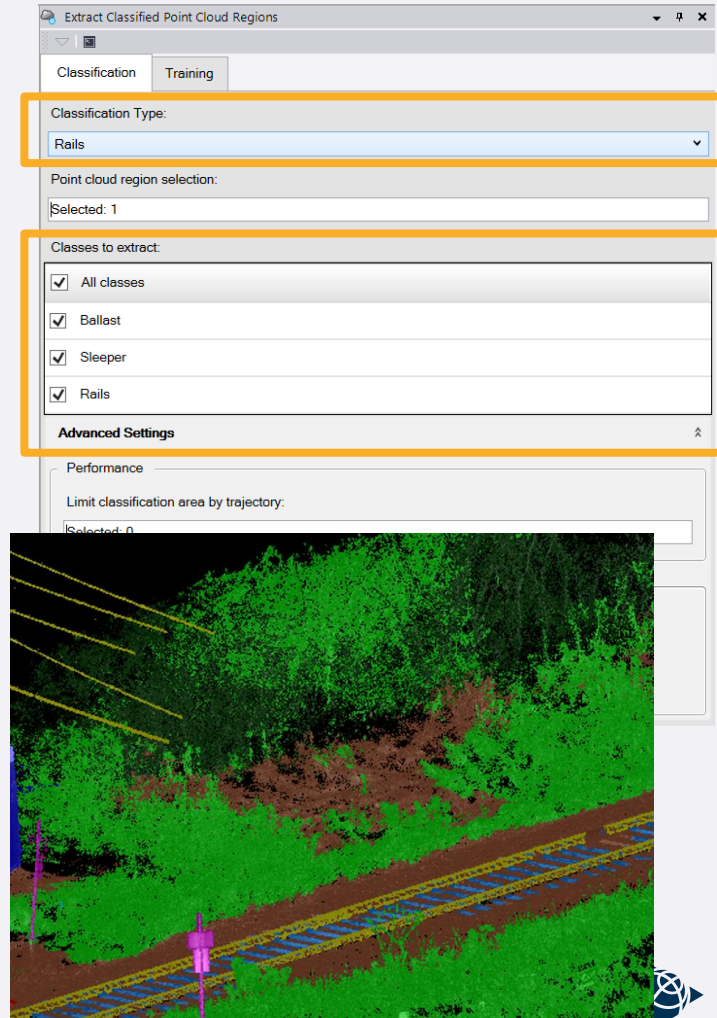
Extract Classified Point Cloud Regions

Classification
Training

Classification Type:
Rails

Point cloud region selection:
Selected: 1

Classes to extract:
All classes
Ballast
Sleeper
Rails

Advanced Settings

Performance
Limit classification area by trajectory:
Selected: 0